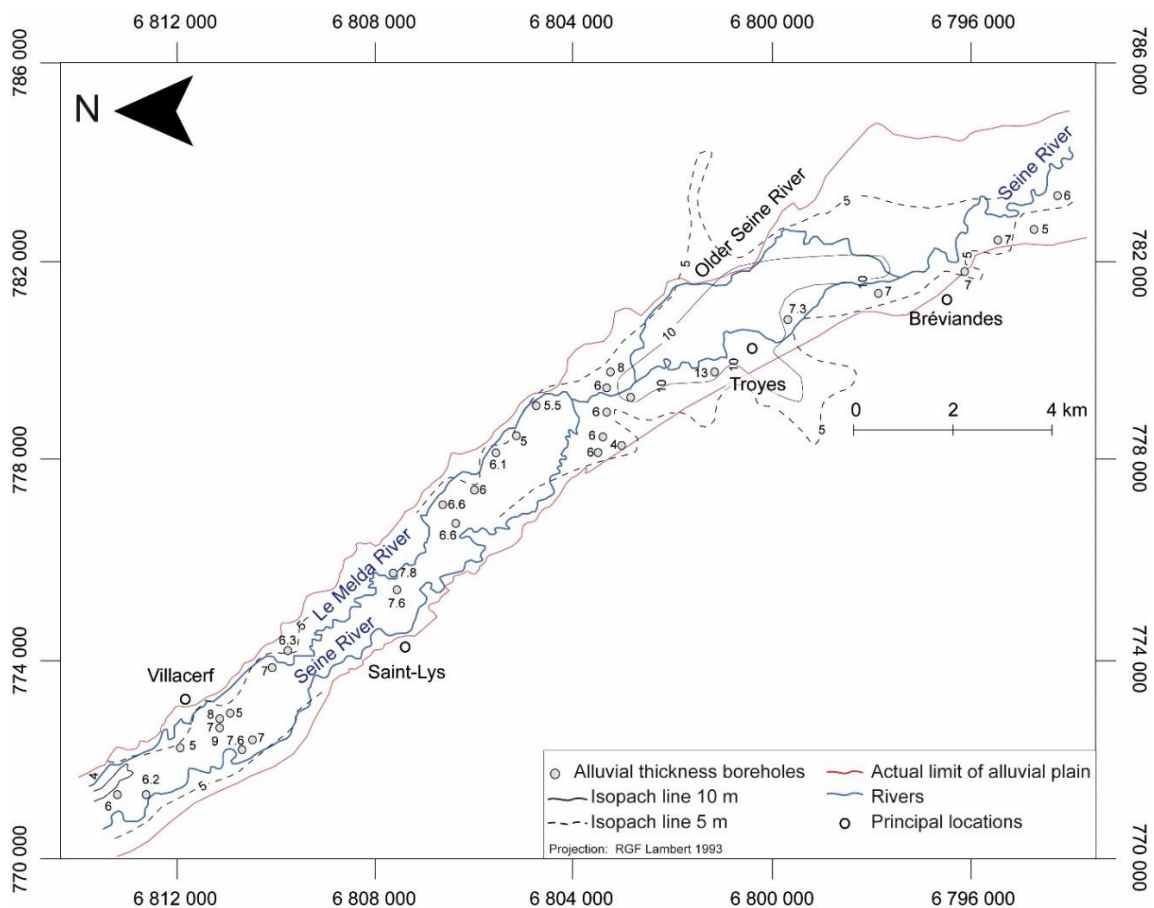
6 812 000
6 808 000
6 804 000
6 800 000
6 796 000

786 000
782 000
778 000
774 000
770 000

786 000
782 000
778 000
774 000
770 000

N

Seine River
Older Seine River
Bréviandes
Troyes
Le Melda River
Seine River
Saint-Lys
Villacerf

0 2 4 km

5 6 5 7 5 7 10 7 7.3 10 5 10 8 6 13 10 5 10 5.5 6 5 6 6 4 6.1 6 6.6 6.6 7.8 7.6 5 6.3 7 8 5 7 9 7.6 7 5 6.2 6 4 5

Alluvial thickness boreholes
Isopach line 10 m
Isopach line 5 m
Actual limit of alluvial plain
Rivers
Principal locations
Projection: RGF Lambert 1993

6 812 000
6 808 000
6 804 000
6 800 000
6 796 000